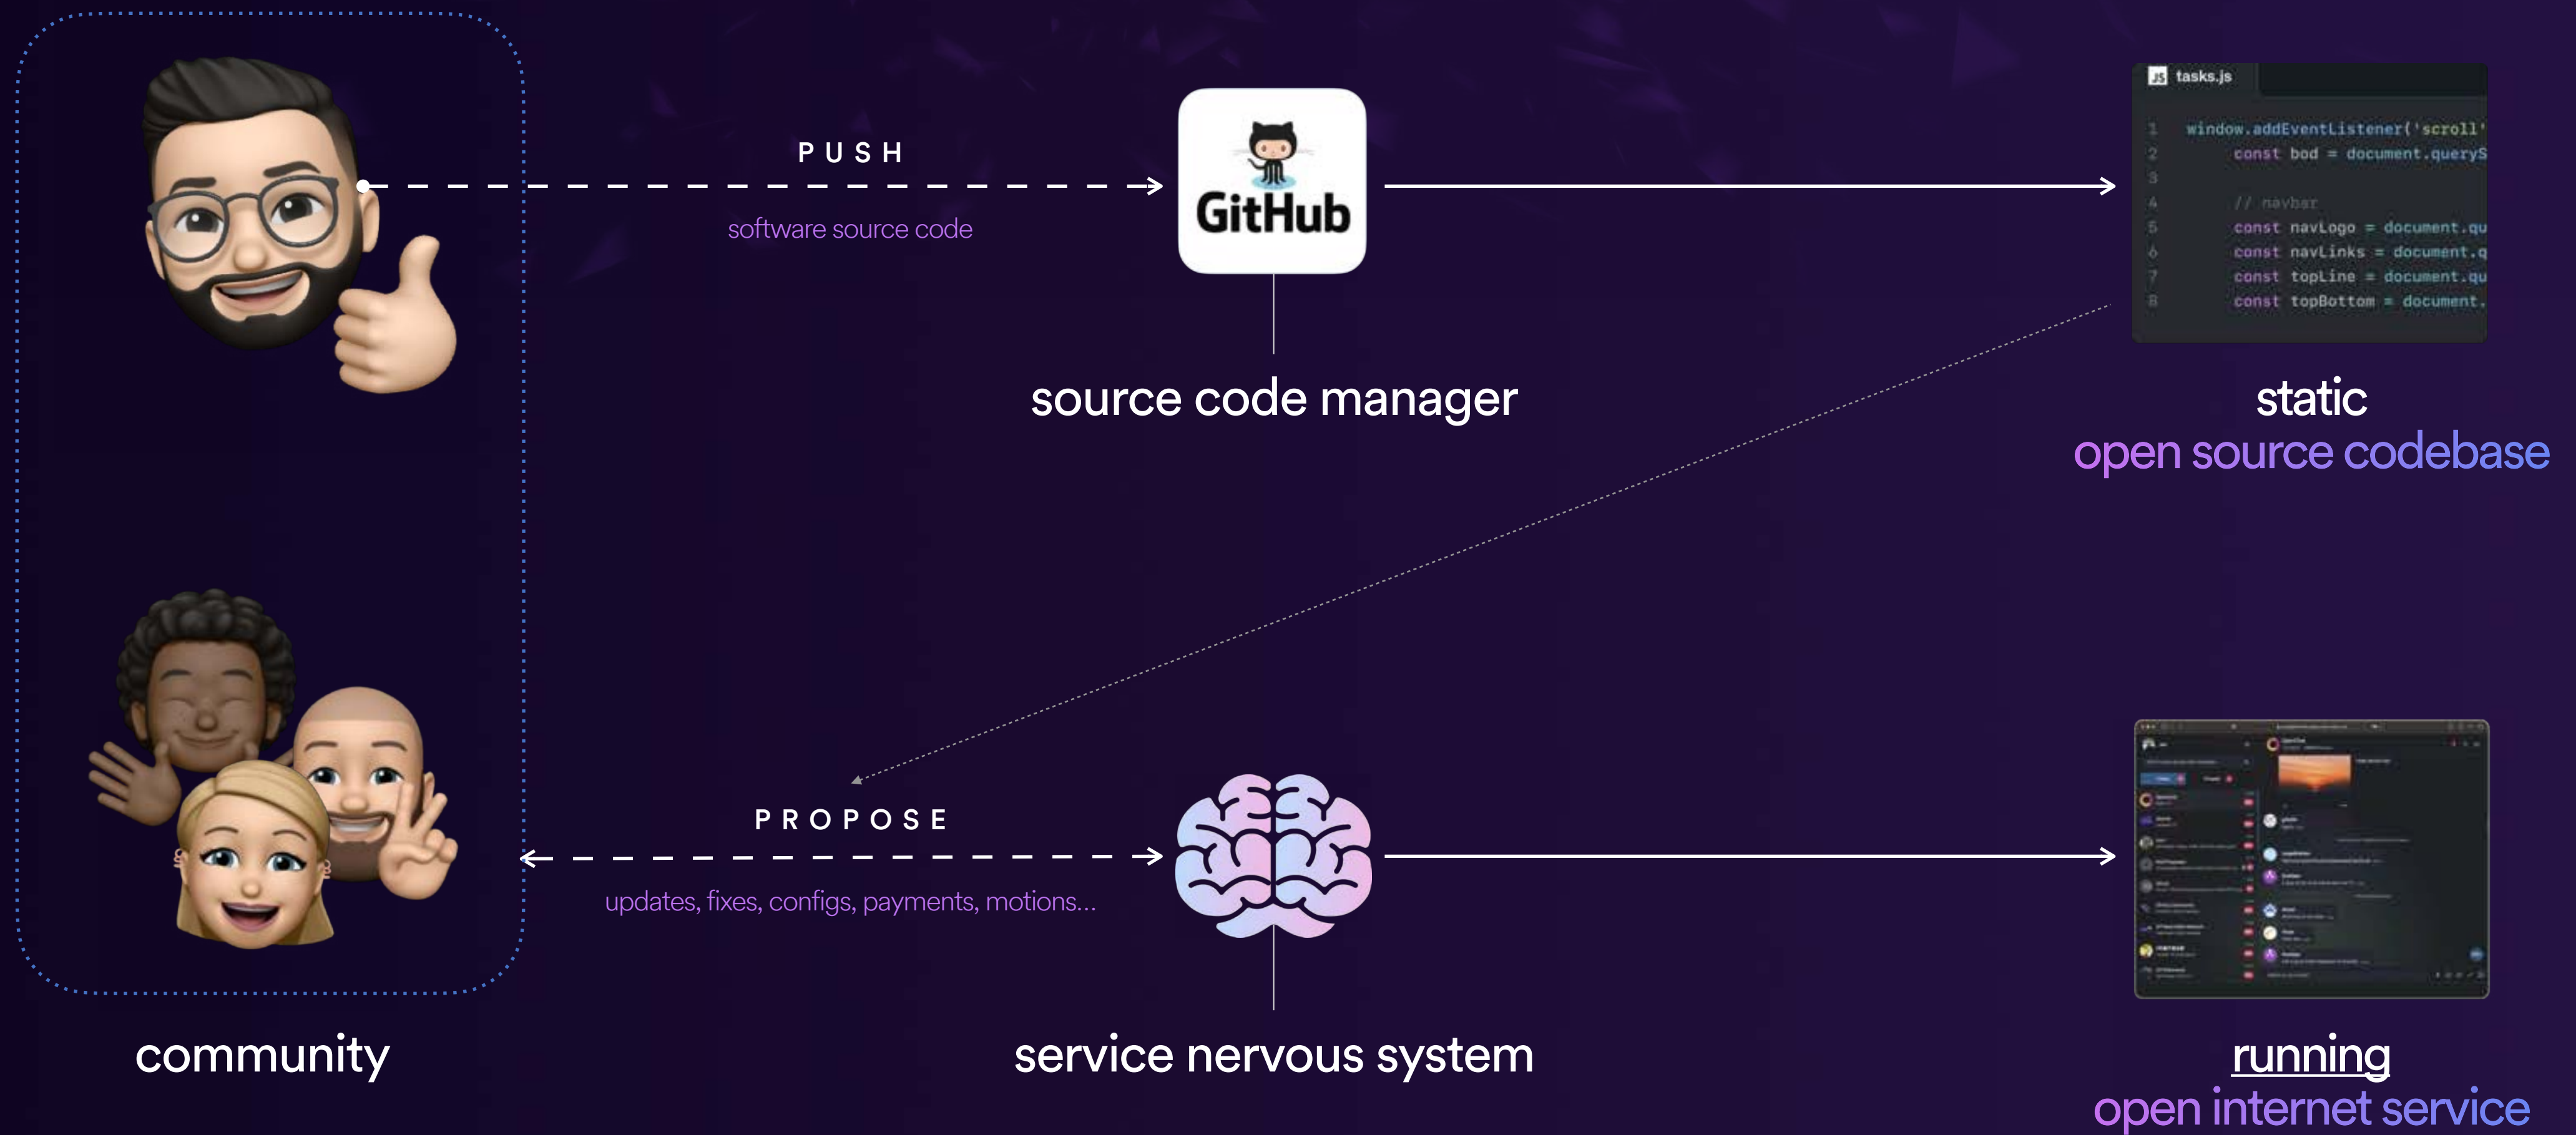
PUSH

software source code

GitHub

source code manager

tasks.js

1 window.addEventListener('scroll'
2 const bod = document.queryS
3
4 // navbar
5 const navLogo = document.qu
6 const navLinks = document.q
7 const topLine = document.qu
8 const topBottom = document.

static
open source codebase

PROPOSE

updates, fixes, configs, payments, motions...

service nervous system

community

running
open internet service